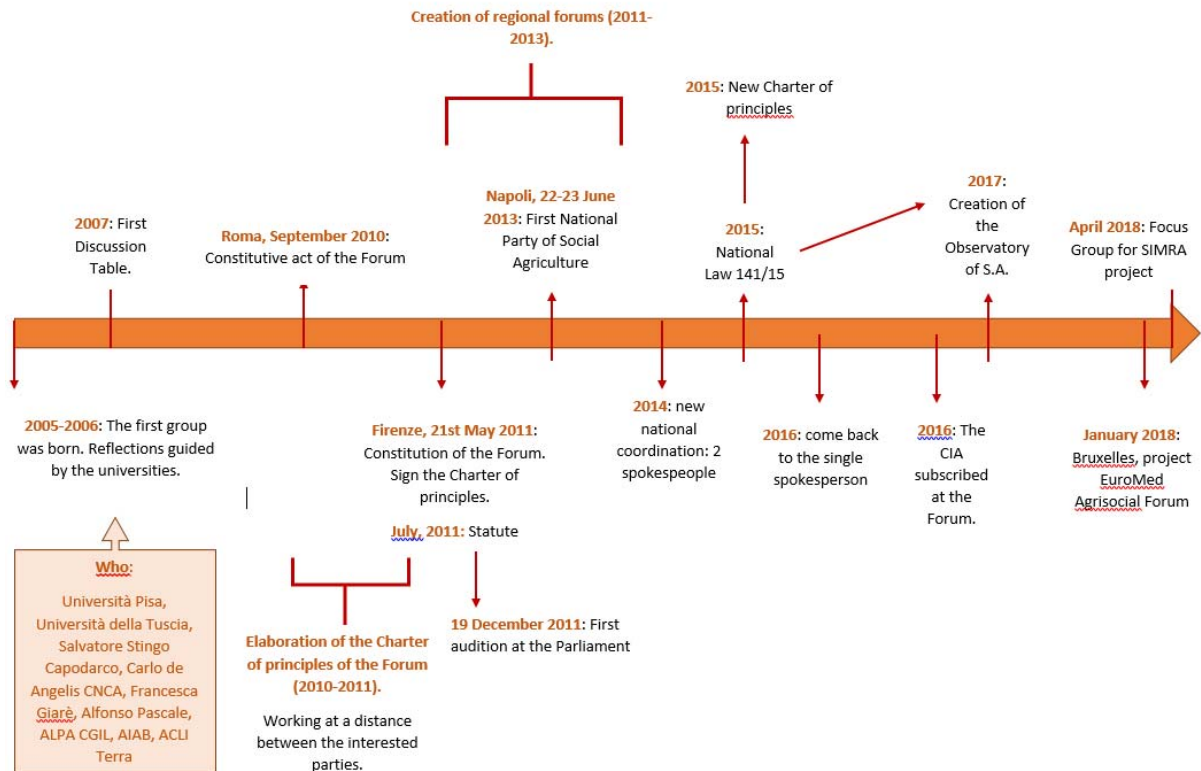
Creation of regional forums (2011-2013).

2015: New Charter of principles

2007: First Discussion Table.

Roma, September 2010: Constitutive act of the Forum

Napoli, 22-23 June 2013: First National Party of Social Agriculture

2015: National Law 141/15

2017: Creation of the Observatory of S.A.

April 2018: Focus Group for SIMRA project

2005-2006: The first group was born. Reflections guided by the universities.

Firenze, 21st May 2011: Constitution of the Forum. Sign the Charter of principles.

2014: new national coordination: 2 spokespeople

2016: come back to the single spokesperson

2016: The CIA subscribed at the Forum.

January 2018: Bruxelles, project EuroMed Agrisocial Forum

July, 2011: Statute

Who:
Università Pisa, Università della Tuscia, Salvatore Stingo Capodarco, Carlo de Angelis CNCA, Francesca Giarè, Alfonso Pascale, ALPA CGIL, AIAB, ACLI Terra

Elaboration of the Charter of principles of the Forum (2010-2011).

Working at a distance between the interested parties.

19 December 2011: First audition at the Parliament